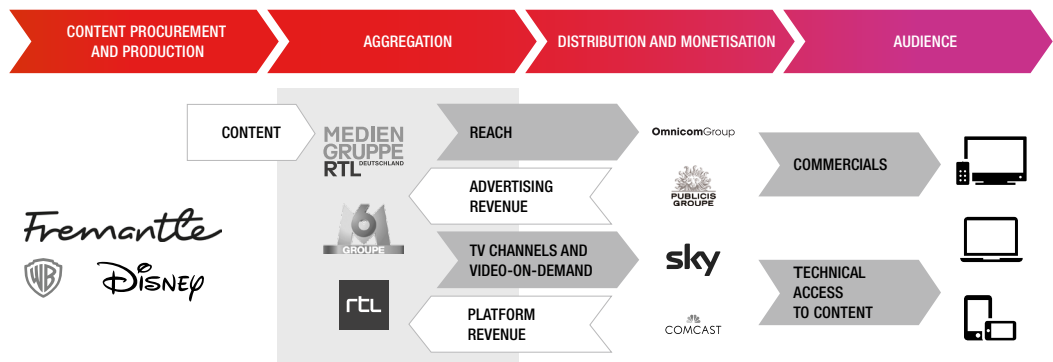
CONTENT PROCUREMENT AND PRODUCTION

AGGREGATION

DISTRIBUTION AND MONETISATION

AUDIENCE

CONTENT

MEDIEN GRUPPE RTL DEUTSCHLAND

M6 GROUPE

rtl

Fremantle

WB

Disney

REACH

ADVERTISING REVENUE

TV CHANNELS AND VIDEO-ON-DEMAND

PLATFORM REVENUE

OmnicomGroup

PUBLICIS GROUPE

sky

COMCAST

COMMERCIALS

TECHNICAL ACCESS TO CONTENT